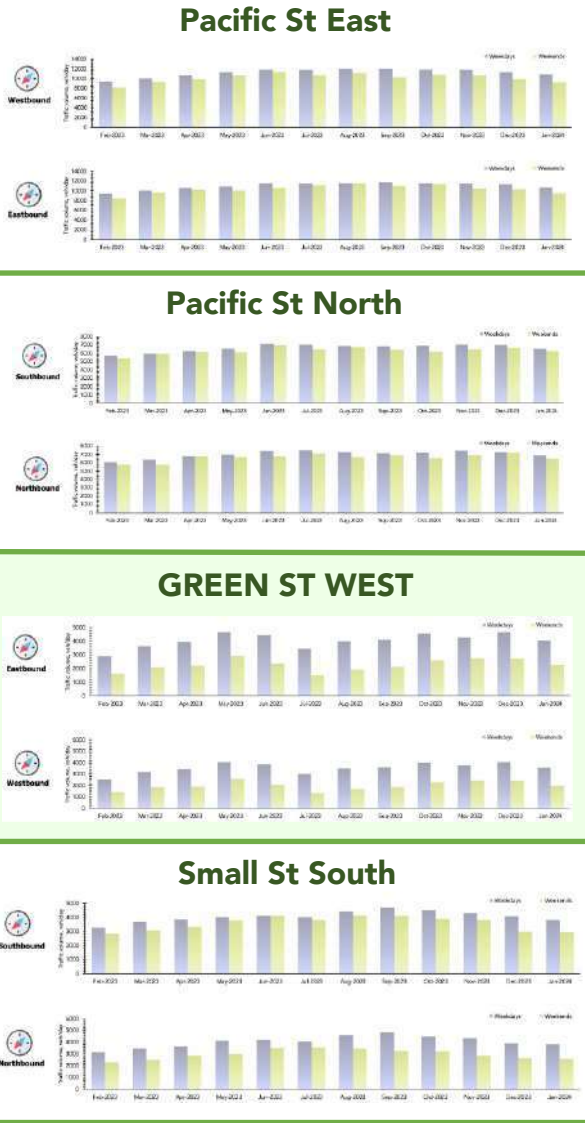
Pacific St East

Westbound

Traffic volume, veh/day

14000
12000
10000
8000
6000
4000
2000
0

Weekdays Weekends

Feb-2023 Mar-2023 Apr-2023 May-2023 Jun-2023 Jul-2023 Aug-2023 Sep-2023 Oct-2023 Nov-2023 Dec-2023 Jan-2024

Eastbound

Traffic volume, veh/day

14000
12000
10000
8000
6000
4000
2000
0

Weekdays Weekends

Feb-2023 Mar-2023 Apr-2023 May-2023 Jun-2023 Jul-2023 Aug-2023 Sep-2023 Oct-2023 Nov-2023 Dec-2023 Jan-2024

Pacific St North

Southbound

Traffic volume, veh/day

Weekdays Weekends

Feb-2023 Mar-2023 Apr-2023 May-2023 Jun-2023 Jul-2023 Aug-2023 Sep-2023 Oct-2023 Nov-2023 Dec-2023 Jan-2024

Northbound

Traffic volume, veh/day

Weekdays Weekends

Feb-2023 Mar-2023 Apr-2023 May-2023 Jun-2023 Jul-2023 Aug-2023 Sep-2023 Oct-2023 Nov-2023 Dec-2023 Jan-2024

GREEN ST WEST

Eastbound

Traffic volume, veh/day

5000
4000
3000
2000
1000
0

Weekdays Weekends

Feb-2023 Mar-2023 Apr-2023 May-2023 Jun-2023 Jul-2023 Aug-2023 Sep-2023 Oct-2023 Nov-2023 Dec-2023 Jan-2024

Westbound

Traffic volume, veh/day

6000
5000
4000
3000
2000
1000
0

Weekdays Weekends

Feb-2023 Mar-2023 Apr-2023 May-2023 Jun-2023 Jul-2023 Aug-2023 Sep-2023 Oct-2023 Nov-2023 Dec-2023 Jan-2024

Small St South

Southbound

Traffic volume, veh/day

Weekdays Weekends

Feb-2023 Mar-2023 Apr-2023 May-2023 Jun-2023 Jul-2023 Aug-2023 Sep-2023 Oct-2023 Nov-2023 Dec-2023 Jan-2024

Northbound

Traffic volume, veh/day

6000
5000
4000
3000
2000
1000
0

Weekdays Weekends

Feb-2023 Mar-2023 Apr-2023 May-2023 Jun-2023 Jul-2023 Aug-2023 Sep-2023 Oct-2023 Nov-2023 Dec-2023 Jan-2024